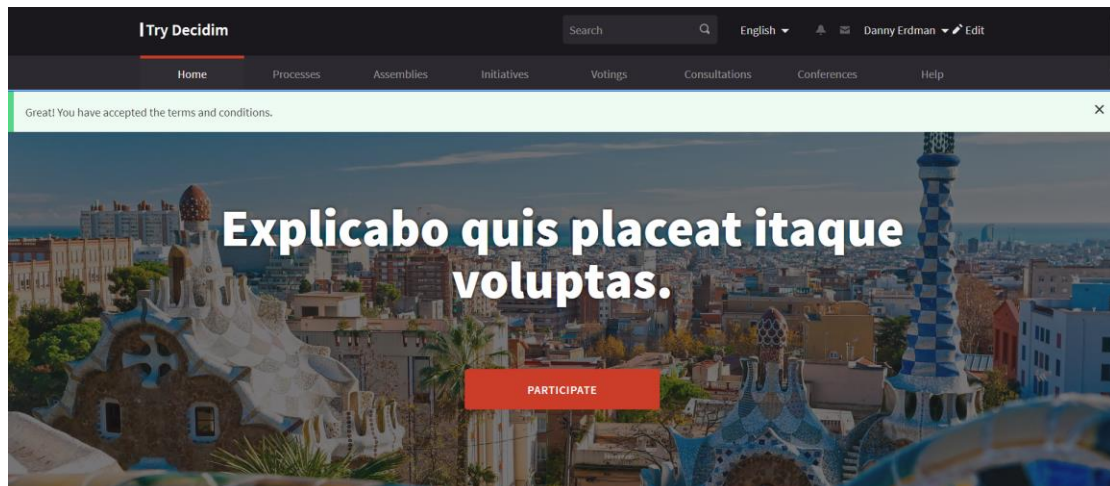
Try Decidim

Search

English

Danny Erdman

Edit

Home

Processes

Assemblies

Initiatives

Votings

Consultations

Conferences

Help

Great! You have accepted the terms and conditions.

×

Explicabo quis placeat itaque voluptas.

PARTICIPATE